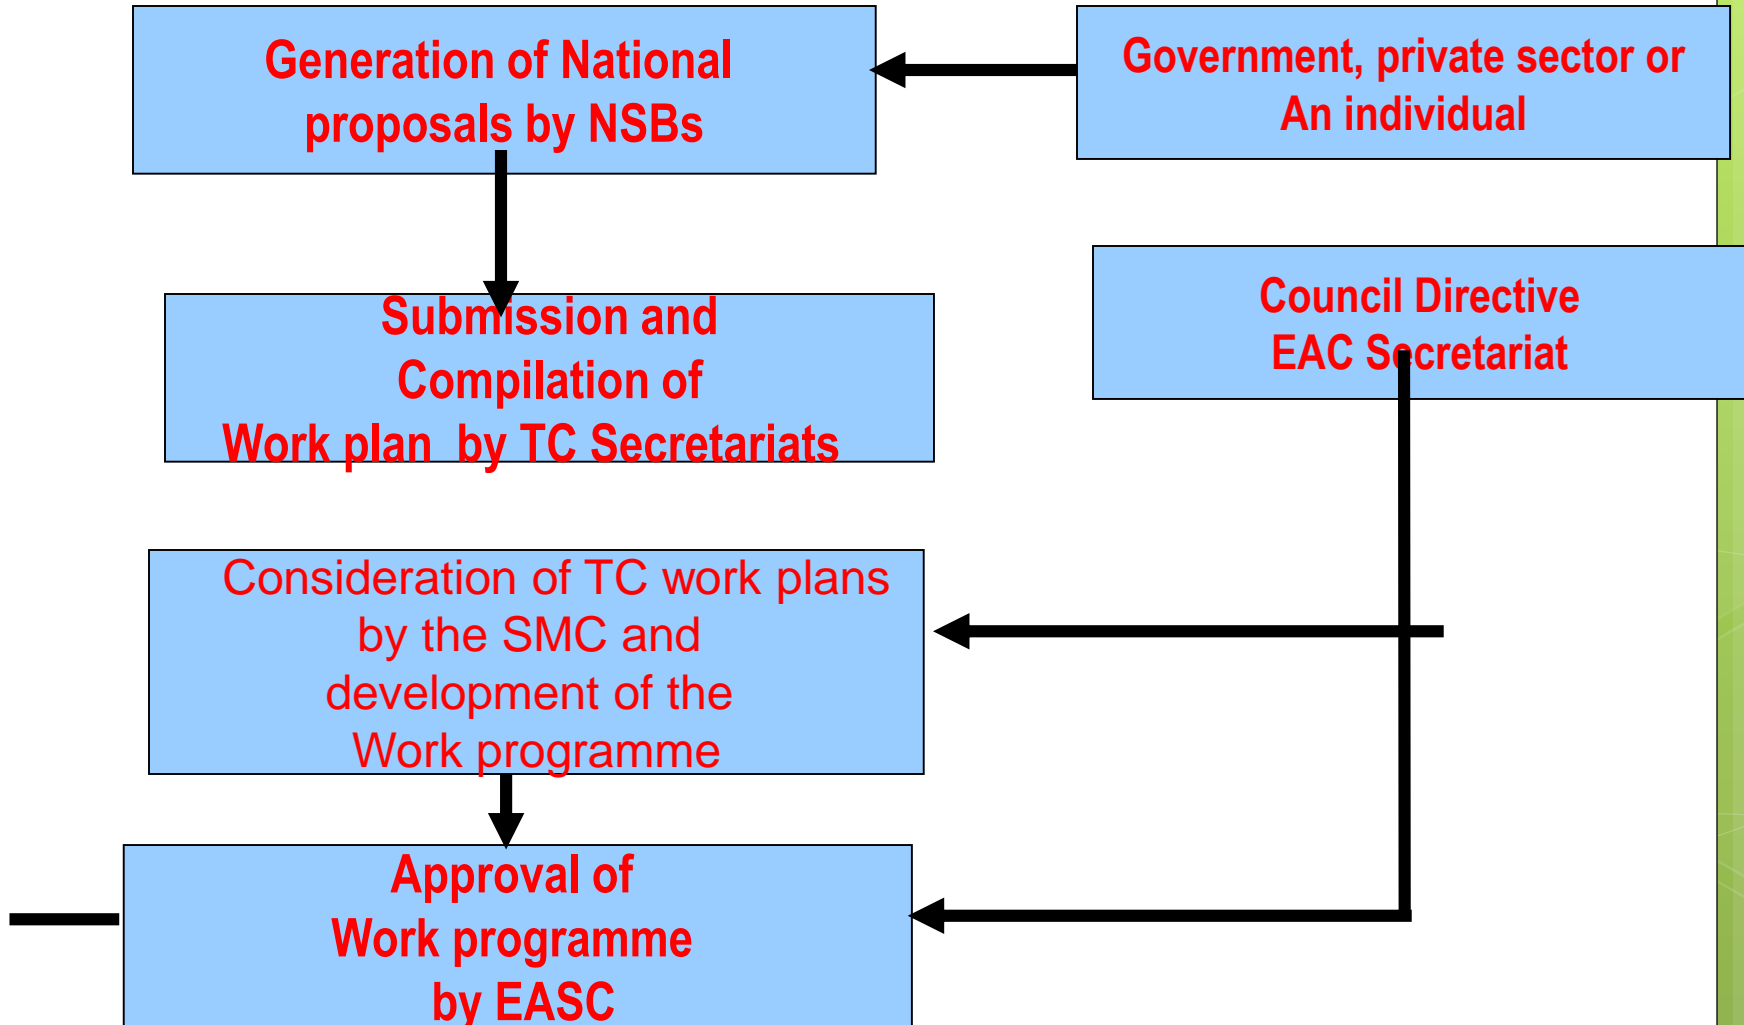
Generation of National proposals by NSBs

Government, private sector or An individual

Submission and Compilation of Work plan by TC Secretariats

Council Directive EAC Secretariat

Consideration of TC work plans by the SMC and development of the Work programme

Approval of Work programme by EASC